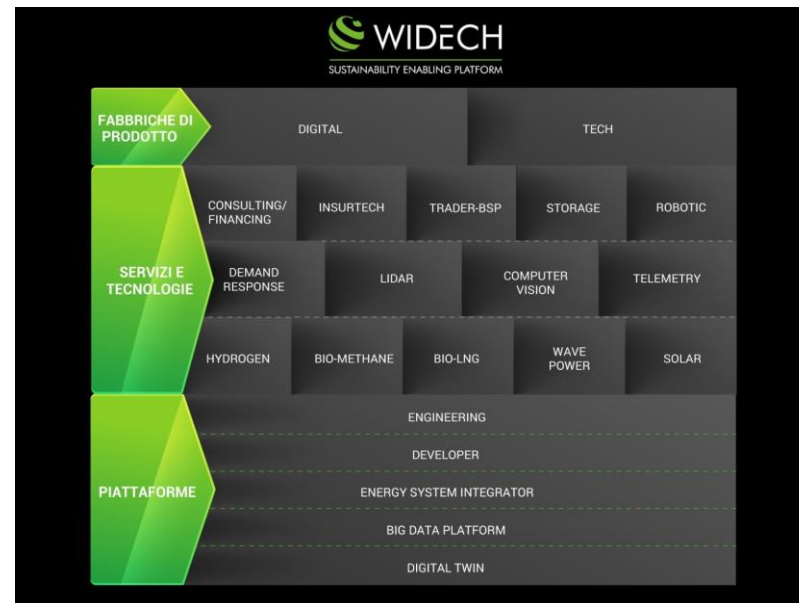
WIDECH
SUSTAINABILITY ENABLING PLATFORM

FABBRICHE DI PRODOTTO

DIGITAL

TECH

SERVIZI E TECNOLOGIE

CONSULTING/ FINANCING

INSURTECH

TRADER-BSP

STORAGE

ROBOTIC

DEMAND RESPONSE

LIDAR

COMPUTER VISION

TELEMETRY

HYDROGEN

BIO-METHANE

BIO-LNG

WAVE POWER

SOLAR

PIATTAFORME

ENGINEERING

DEVELOPER

ENERGY SYSTEM INTEGRATOR

BIG DATA PLATFORM

DIGITAL TWIN